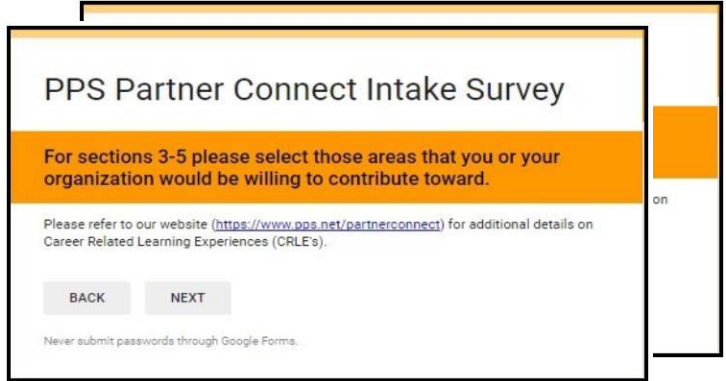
PPS Partner Connect Intake Survey

For sections 3-5 please select those areas that you or your organization would be willing to contribute toward.

Please refer to our website (https://www.pps.net/partnerconnect) for additional details on Career Related Learning Experiences (CRLE's).

BACK NEXT

Never submit passwords through Google Forms.

on